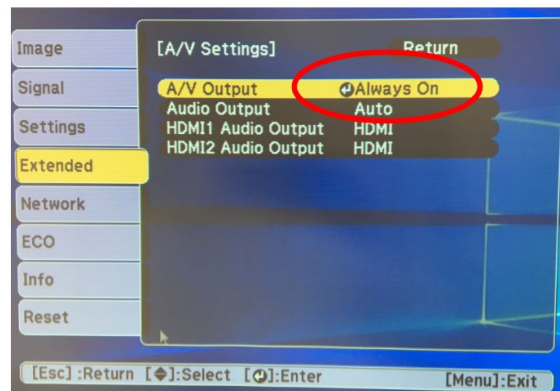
Image
Signal
Settings
Extended
Network
ECO
Info
Reset

[A/V Settings] Return

| | |
|---|---|
| A/V Output | Always On |
| Audio Output | Auto |
| HDMI1 Audio Output | HDMI |
| HDMI2 Audio Output | HDMI |

[Esc]:Return [◆]:Select [⏎]:Enter [Menu]:Exit